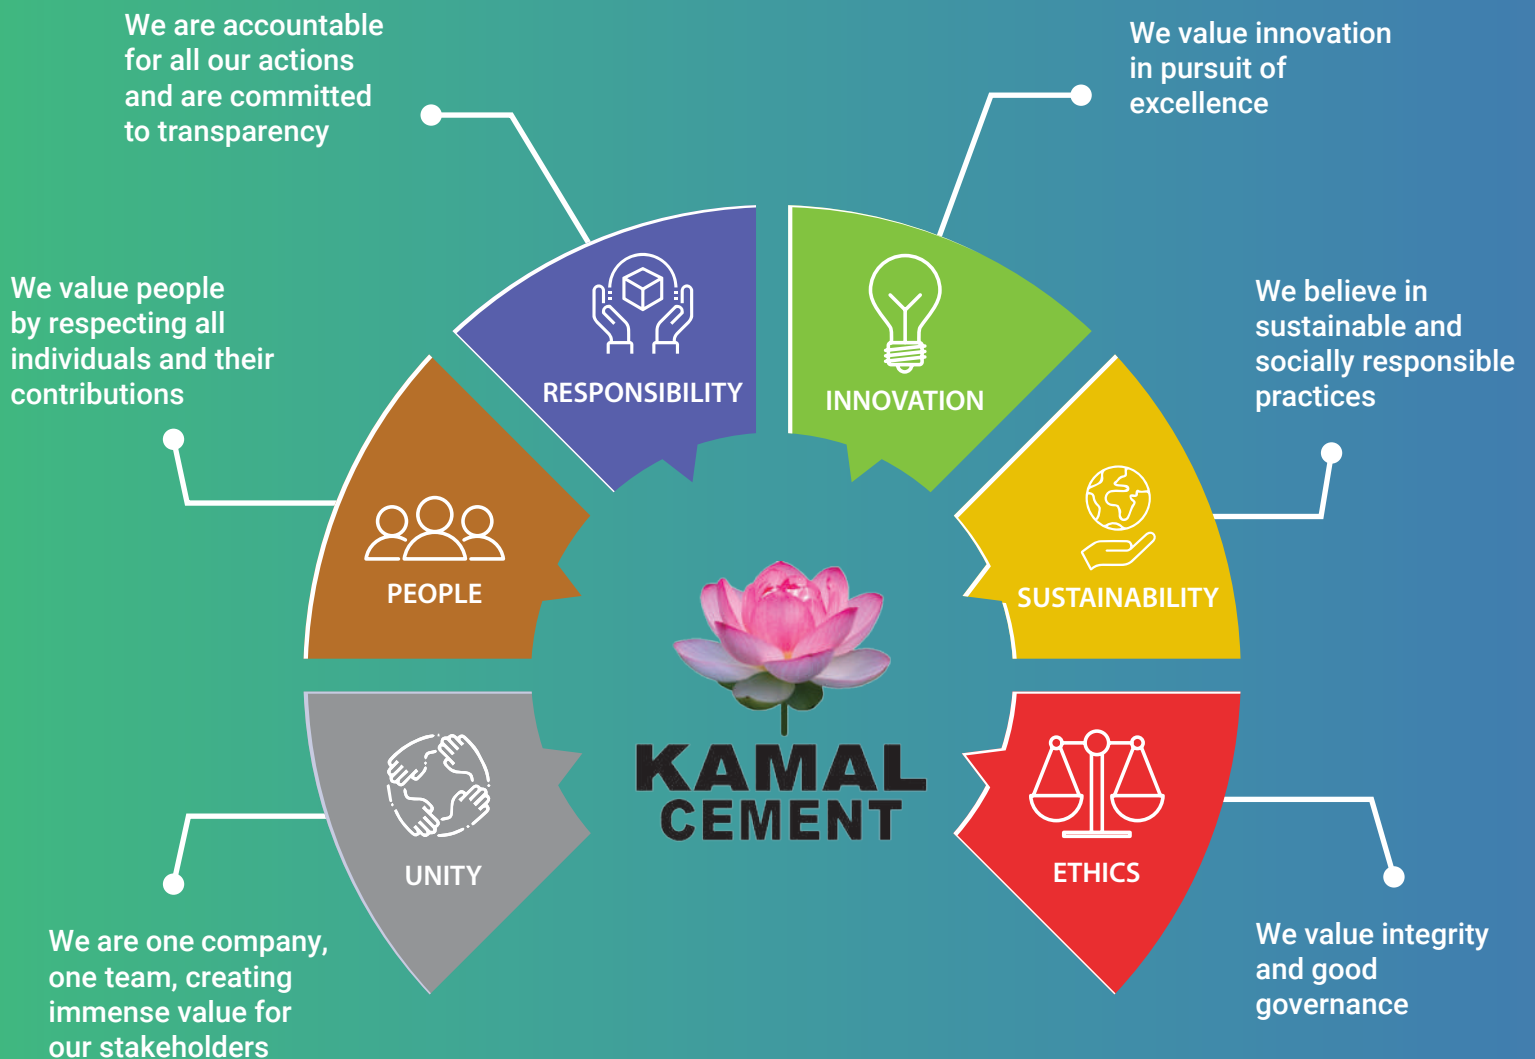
We are accountable for all our actions and are committed to transparency

RESPONSIBILITY

We value innovation in pursuit of excellence

INNOVATION

We value people by respecting all individuals and their contributions

PEOPLE

We believe in sustainable and socially responsible practices

SUSTAINABILITY

KAMAL CEMENT

UNITY

We are one company, one team, creating immense value for our stakeholders

ETHICS

We value integrity and good governance